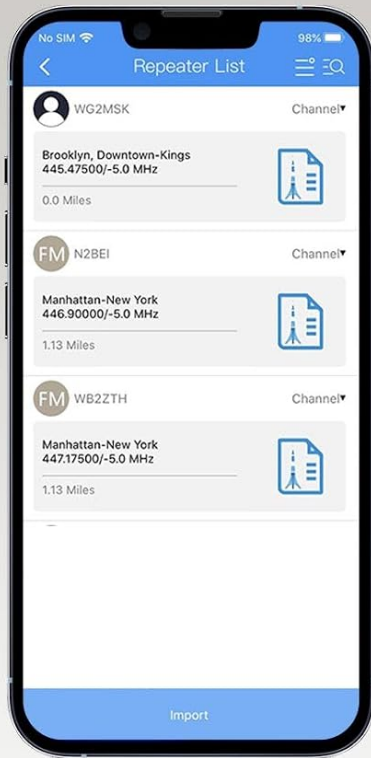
No SIM
98%
Repeater List

WG2MSK
Channel
Brooklyn, Downtown-Kings
445.47500/-5.0 MHz
0.0 Miles

FM N2BEI
Channel
Manhattan-New York
446.90000/-5.0 MHz
1.13 Miles

FM WB2ZTH
Channel
Manhattan-New York
447.17500/-5.0 MHz
1.13 Miles

Import